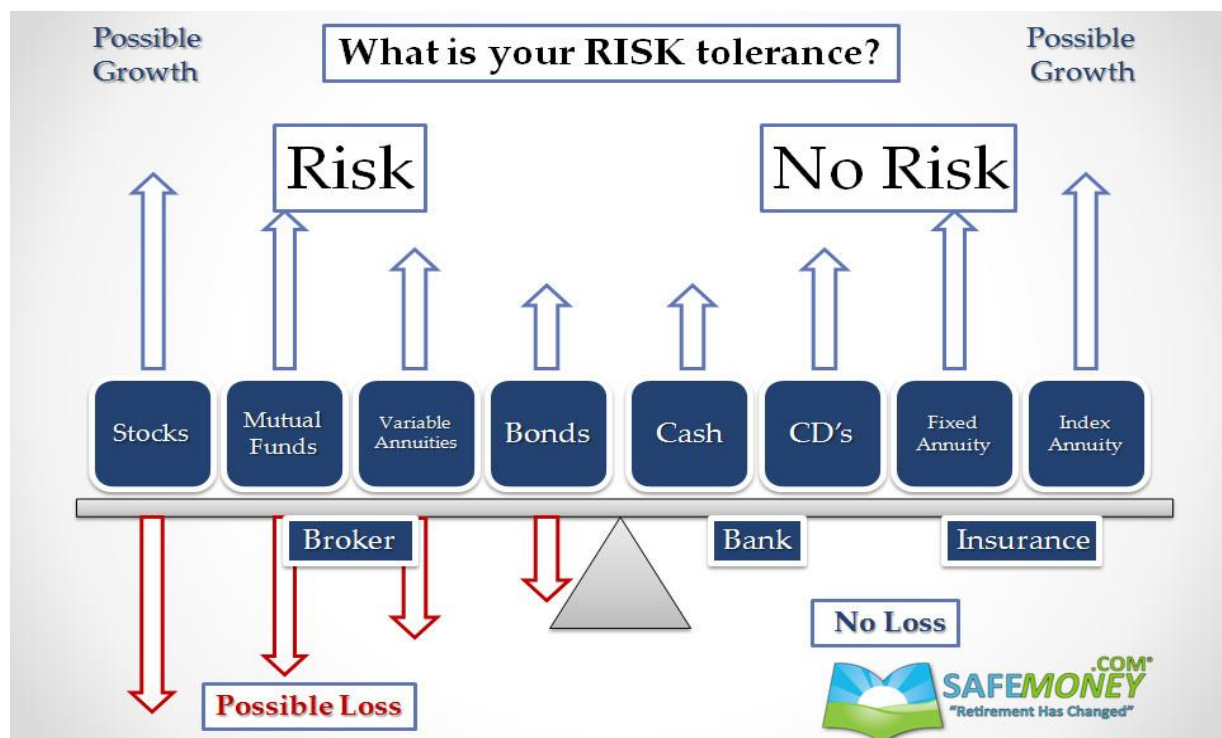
Possible Growth

What is your RISK tolerance?

Possible Growth

Risk

No Risk

Stocks

Mutual Funds

Variable Annuities

Bonds

Cash

CD's

Fixed Annuity

Index Annuity

Broker

Bank

Insurance

No Loss

Possible Loss

SAFEMONEY.COM
"Retirement Has Changed"